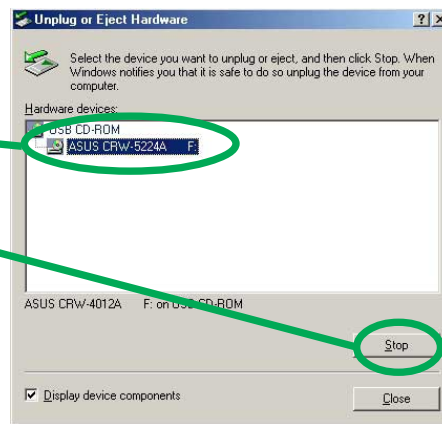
Unplug or Eject Hardware

?

Select the device you want to unplug or eject, and then click Stop. When Windows notifies you that it is safe to do so unplug the device from your computer.

Hardware devices:

USB CD-ROM

ASUS CRW-5224A F:

ASUS CRW-4012A F: on USB CD-ROM

Stop

Display device components

Close